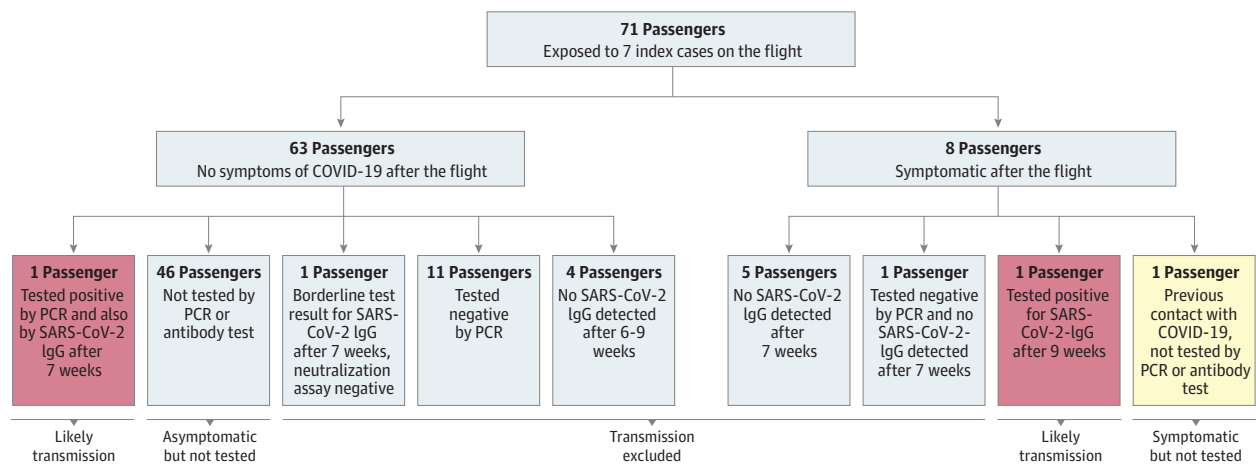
**71 Passengers**
Exposed to 7 index cases on the flight

**63 Passengers**
No symptoms of COVID-19 after the flight

**8 Passengers**
Symptomatic after the flight

**1 Passenger**
Tested positive by PCR and also by SARS-CoV-2 lgG after 7 weeks

**46 Passengers**
Not tested by PCR or antibody test

**1 Passenger**
Borderline test result for SARS-CoV-2 lgG after 7 weeks, neutralization assay negative

**11 Passengers**
Tested negative by PCR

**4 Passengers**
No SARS-CoV-2 lgG detected after 6-9 weeks

**5 Passengers**
No SARS-CoV-2 lgG detected after 7 weeks

**1 Passenger**
Tested negative by PCR and no SARS-CoV-2-lgG detected after 7 weeks

**1 Passenger**
Tested positive for SARS-CoV-2-lgG after 9 weeks

**1 Passenger**
Previous contact with COVID-19, not tested by PCR or antibody test

Likely transmission

Asymptomatic but not tested

Transmission excluded

Likely transmission

Symptomatic but not tested